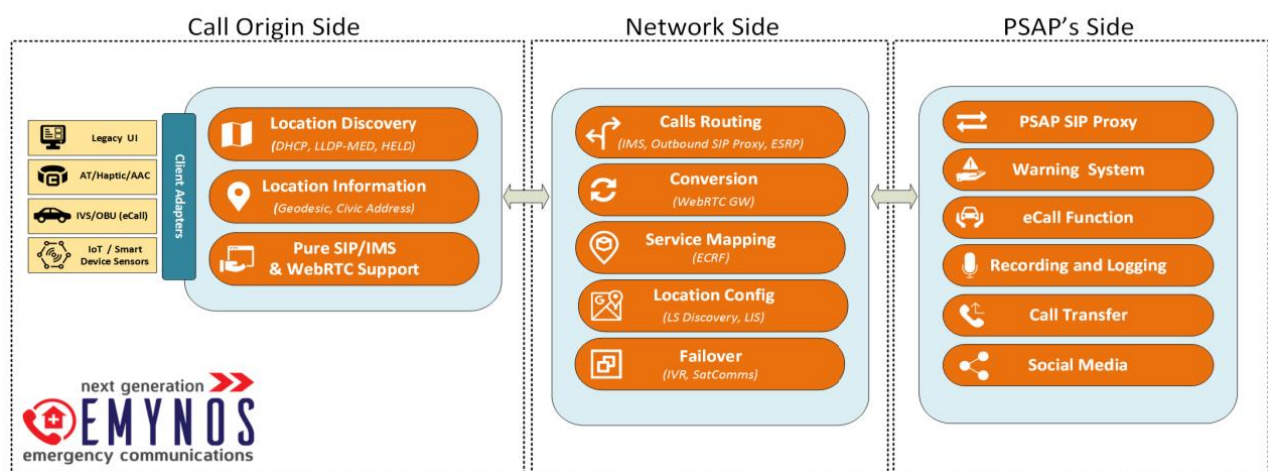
Call Origin Side

Legacy UI

AT/Haptic/AAC

IVS/OBU (eCall)

IoT / Smart Device Sensors

Client Adapters

Location Discovery
(DHCP, LLDP-MED, HELD)

Location Information
(Geodesic, Civic Address)

Pure SIP/IMS & WebRTC Support

next generation
EMYNOS
emergency communications

Network Side

Calls Routing
(IMS, Outbound SIP Proxy, ESRP)

Conversion
(WebRTC GW)

Service Mapping
(ECRF)

Location Config
(LS Discovery, LIS)

Failover
(IVR, SatComms)

PSAP's Side

PSAP SIP Proxy

Warning System

eCall Function

Recording and Logging

Call Transfer

Social Media